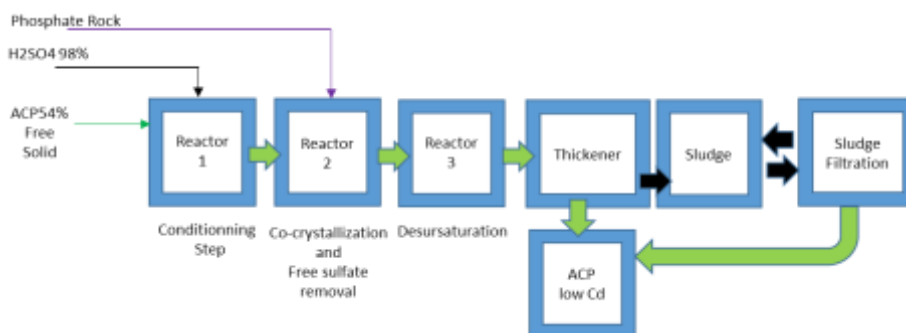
Phosphate Rock

H2SO4 98%

ACP54% Free Solid

Reactor 1

Reactor 2

Reactor 3

Thickener

Sludge

Sludge Filtration

Conditionning Step

Co-crystallization and Free sulfate removal

Desursaturation

ACP low Cd